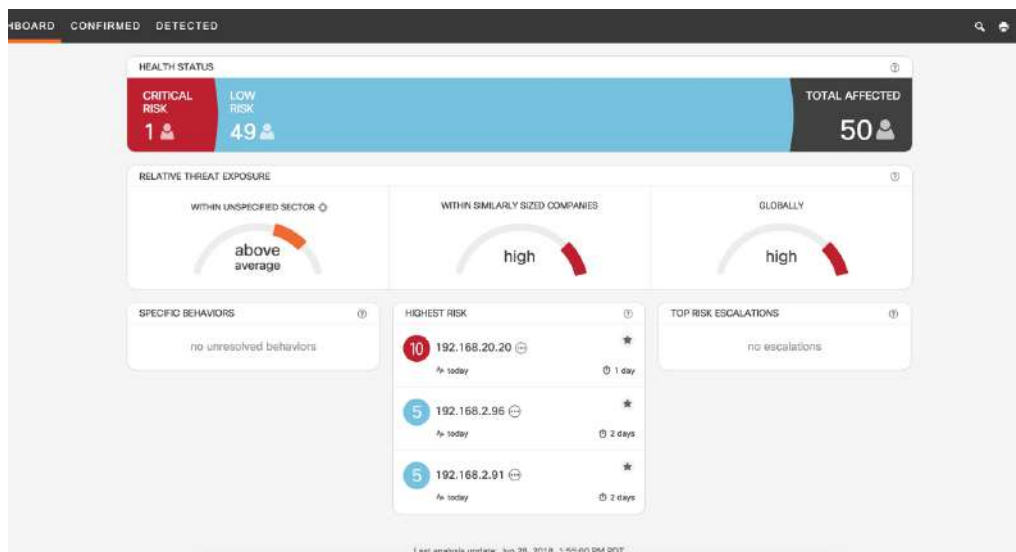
HBOARD CONFIRMED DETECTED

HEALTH STATUS

CRITICAL RISK
1

LOW RISK
49

TOTAL AFFECTED
50

RELATIVE THREAT EXPOSURE

WITHIN UNSPECIFIED SECTOR

above average

WITHIN SIMILARLY SIZED COMPANIES

high

GLOBALLY

high

SPECIFIC BEHAVIORS

no unresolved behaviors

HIGHEST RISK

10 192.168.20.20
today
1 day

5 192.168.2.96
today
2 days

5 192.168.2.91
today
2 days

TOP RISK ESCALATIONS

no escalations

Last analysis update: Jun 28, 2018, 1:55:00 PM PDT